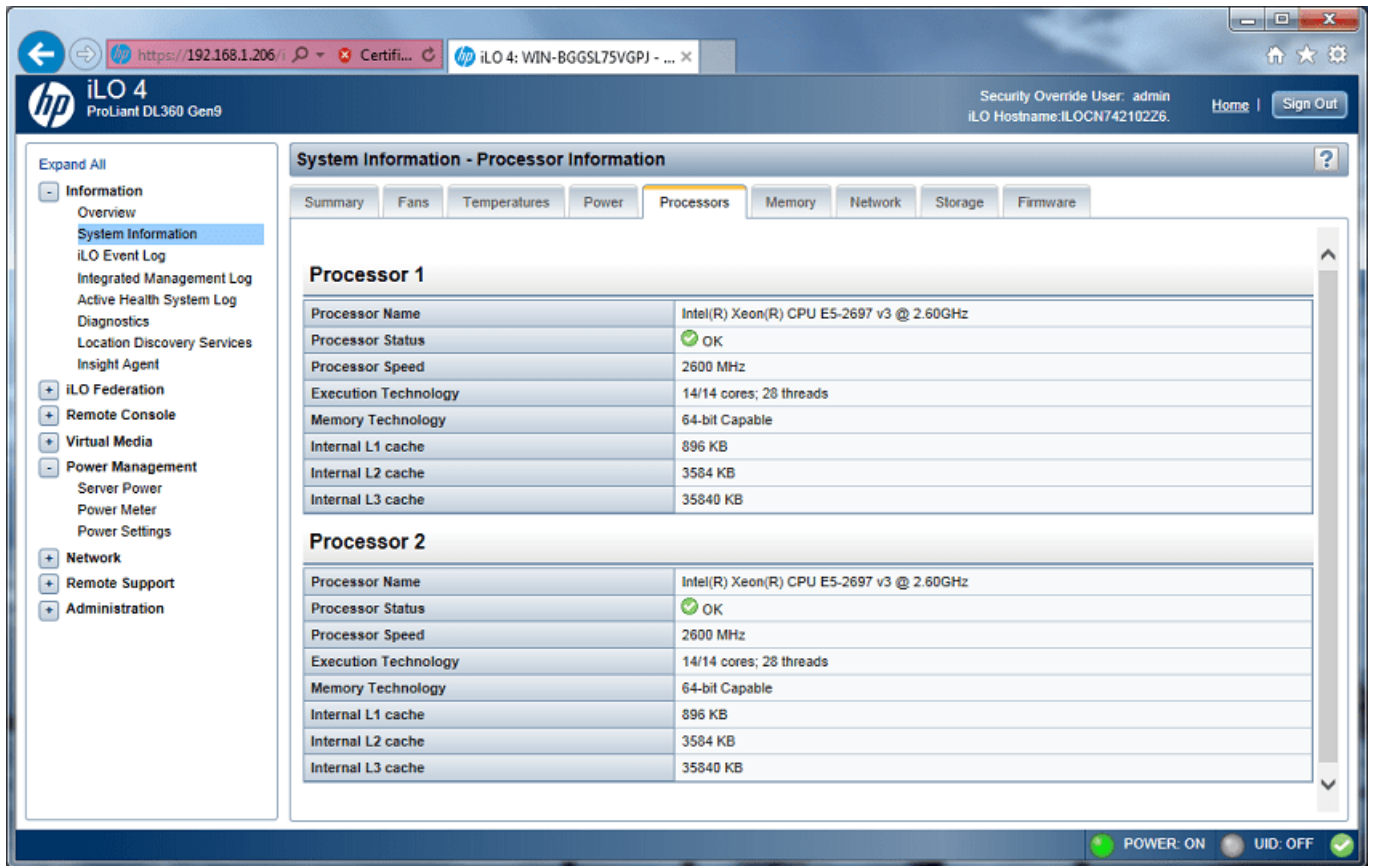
https://192.168.1.206/i Certifi... iLO 4: WIN-BGGSL75VGPJ - ... ×

hp iLO 4
ProLiant DL360 Gen9

Security Override User: admin
iLO Hostname:ILOCN742102Z6.

Home | Sign Out

Expand All
- Information
Overview
System Information
iLO Event Log
Integrated Management Log
Active Health System Log
Diagnostics
Location Discovery Services
Insight Agent
+ iLO Federation
+ Remote Console
+ Virtual Media
- Power Management
Server Power
Power Meter
Power Settings
+ Network
+ Remote Support
+ Administration

System Information - Processor Information ?

Summary | Fans | Temperatures | Power | Processors | Memory | Network | Storage | Firmware

Processor 1

| Processor Name | Intel(R) Xeon(R) CPU E5-2697 v3 @ 2.60GHz |
|---|---|
| Processor Status | OK |
| Processor Speed | 2600 MHz |
| Execution Technology | 14/14 cores; 28 threads |
| Memory Technology | 64-bit Capable |
| Internal L1 cache | 896 KB |
| Internal L2 cache | 3584 KB |
| Internal L3 cache | 35840 KB |

Processor 2

| Processor Name | Intel(R) Xeon(R) CPU E5-2697 v3 @ 2.60GHz |
|---|---|
| Processor Status | OK |
| Processor Speed | 2600 MHz |
| Execution Technology | 14/14 cores; 28 threads |
| Memory Technology | 64-bit Capable |
| Internal L1 cache | 896 KB |
| Internal L2 cache | 3584 KB |
| Internal L3 cache | 35840 KB |

POWER: ON UID: OFF